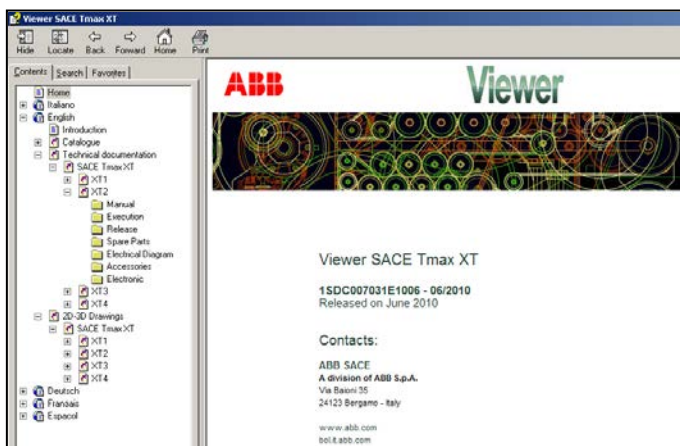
Viewer SACE Tmax XT

Hide Locate Back Forward Home Print

Contents | Search | Favorites

Home
Italiano
English
Introduction
Catalogue
Technical documentation
SACE Tmax XT
XT1
XT2
Manual
Execution
Release
Spare Parts
Electrical Diagram
Accessories
Electronic
XT3
XT4
2D-3D Drawings
SACE Tmax XT
XT1
XT2
XT3
XT4
Deutsch
Français
Espanol

ABB

Viewer

Viewer SACE Tmax XT

1SDC007031E1006 - 06/2010
Released on June 2010

Contacts:

ABB SACE
A division of ABB S.p.A.
Via Baioni 35
24123 Bergamo - Italy

www.abb.com
bol.it.abb.com